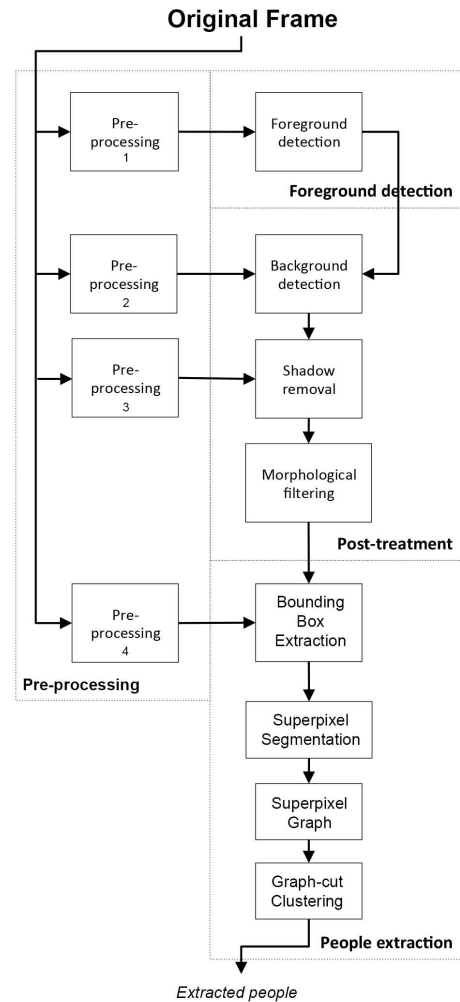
Original Frame

Pre-processing 1

Foreground detection

Foreground detection

Pre-processing 2

Background detection

Pre-processing 3

Shadow removal

Morphological filtering

Post-treatment

Pre-processing 4

Bounding Box Extraction

Pre-processing

Superpixel Segmentation

Superpixel Graph

Graph-cut Clustering

People extraction

Extracted people